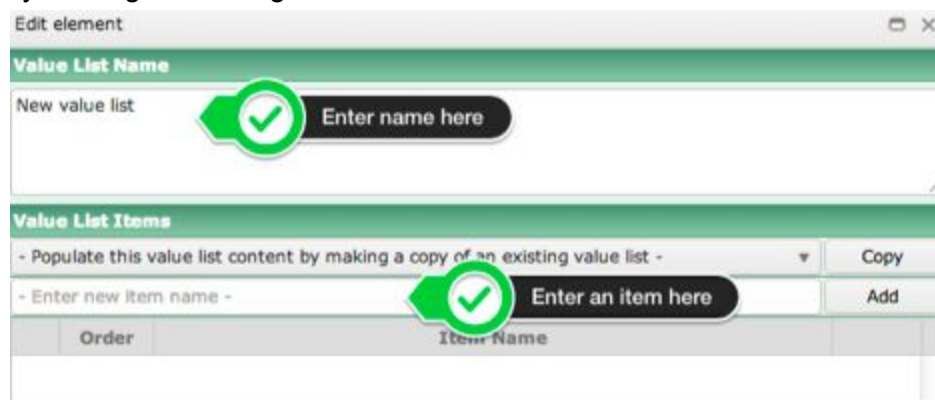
Edit element

Value List Name

New value list

Enter name here

Value List Items

- Populate this value list content by making a copy of an existing value list -

Copy

- Enter new item name -

Enter an item here

Add

| Order | Item Name |
|---|---|